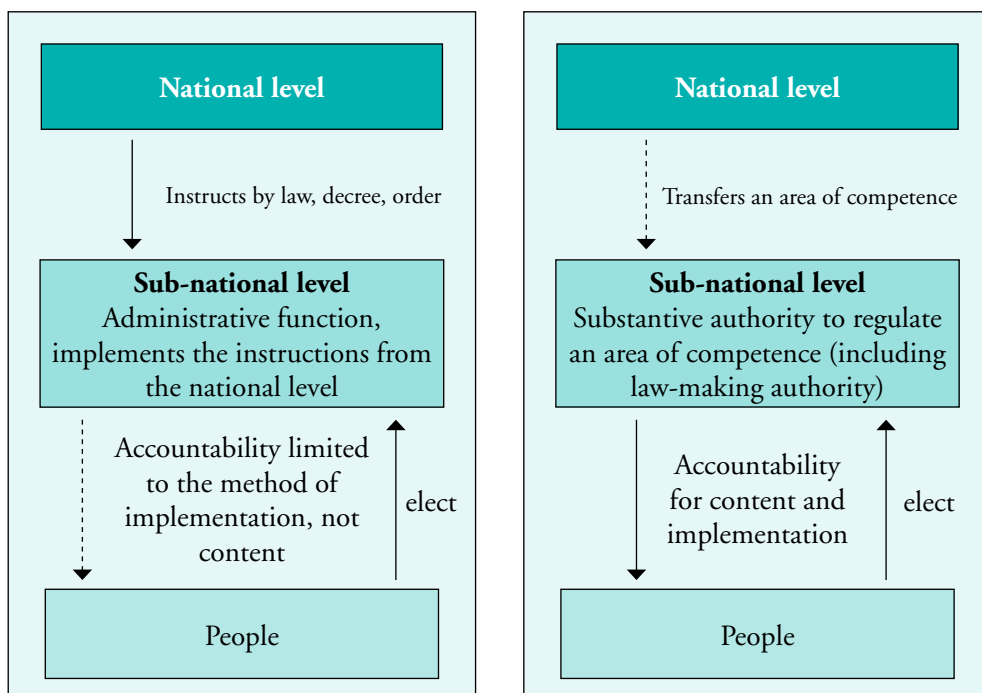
National level

Instructs by law, decree, order

**Sub-national level**
Administrative function, implements the instructions from the national level

Accountability limited to the method of implementation, not content

elect

People

National level

Transfers an area of competence

**Sub-national level**
Substantive authority to regulate an area of competence (including law-making authority)

Accountability for content and implementation

elect

People